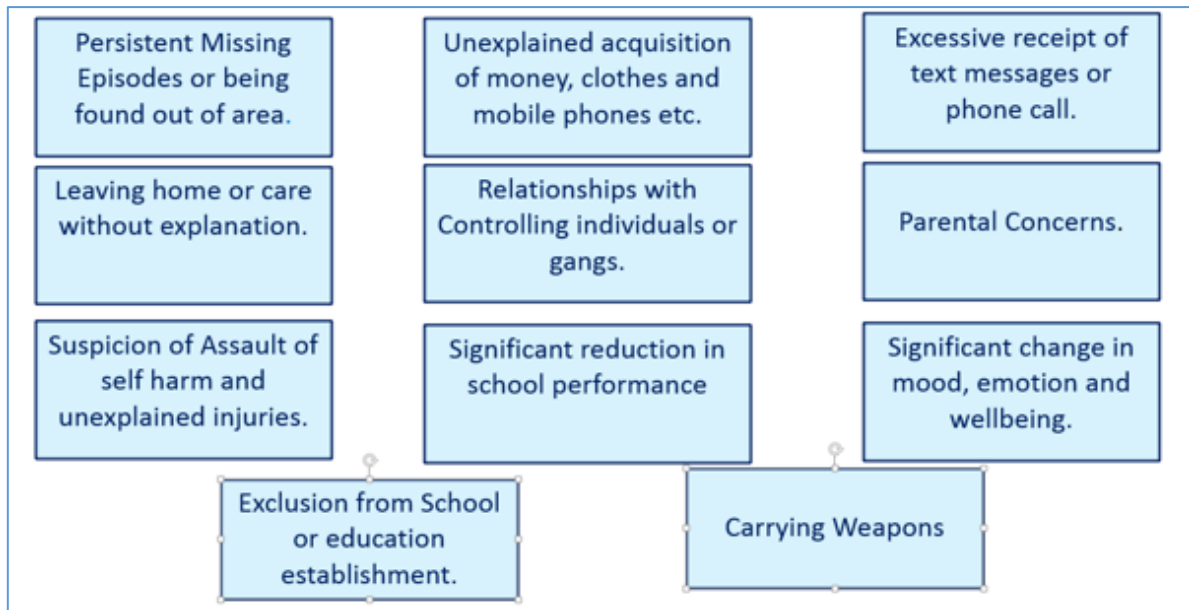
Persistent Missing Episodes or being found out of area.

Unexplained acquisition of money, clothes and mobile phones etc.

Excessive receipt of text messages or phone call.

Leaving home or care without explanation.

Relationships with Controlling individuals or gangs.

Parental Concerns.

Suspicion of Assault of self harm and unexplained injuries.

Significant reduction in school performance

Significant change in mood, emotion and wellbeing.

Exclusion from School or education establishment.

Carrying Weapons